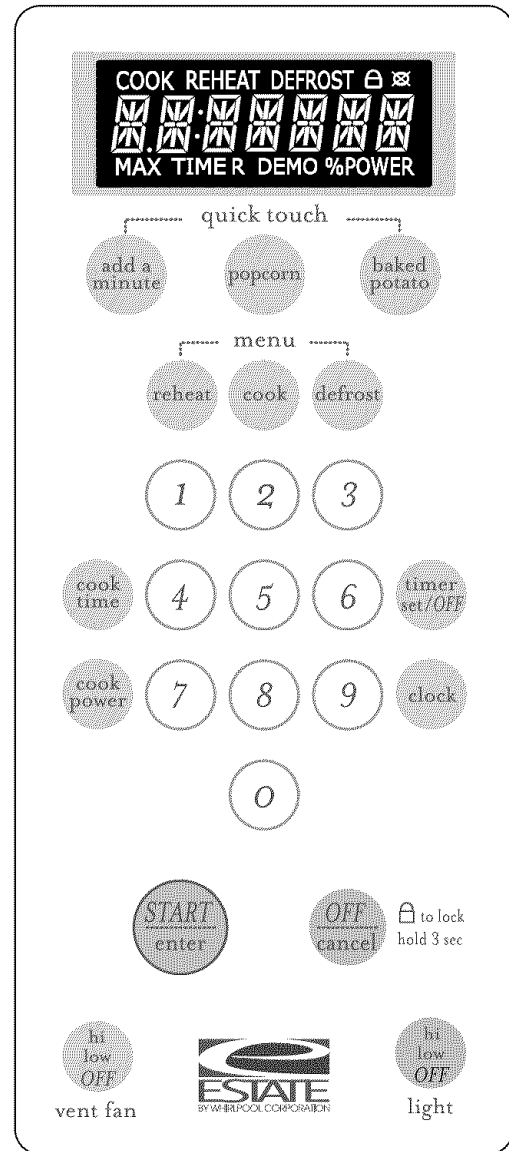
COOK REHEAT DEFROST

MAX TIME R DEMO %POWER

quick touch

add a minute

popcorn

baked potato

menu

reheat

cook

defrost

1

2

3

cook time

4

5

6

timer set/OFF

cook power

7

8

9

clock

0

START enter

OFF cancel

to lock hold 3 sec

hi low OFF

vent fan

ESTATE BY WHIRLPOOL CORPORATION

hi low OFF

light